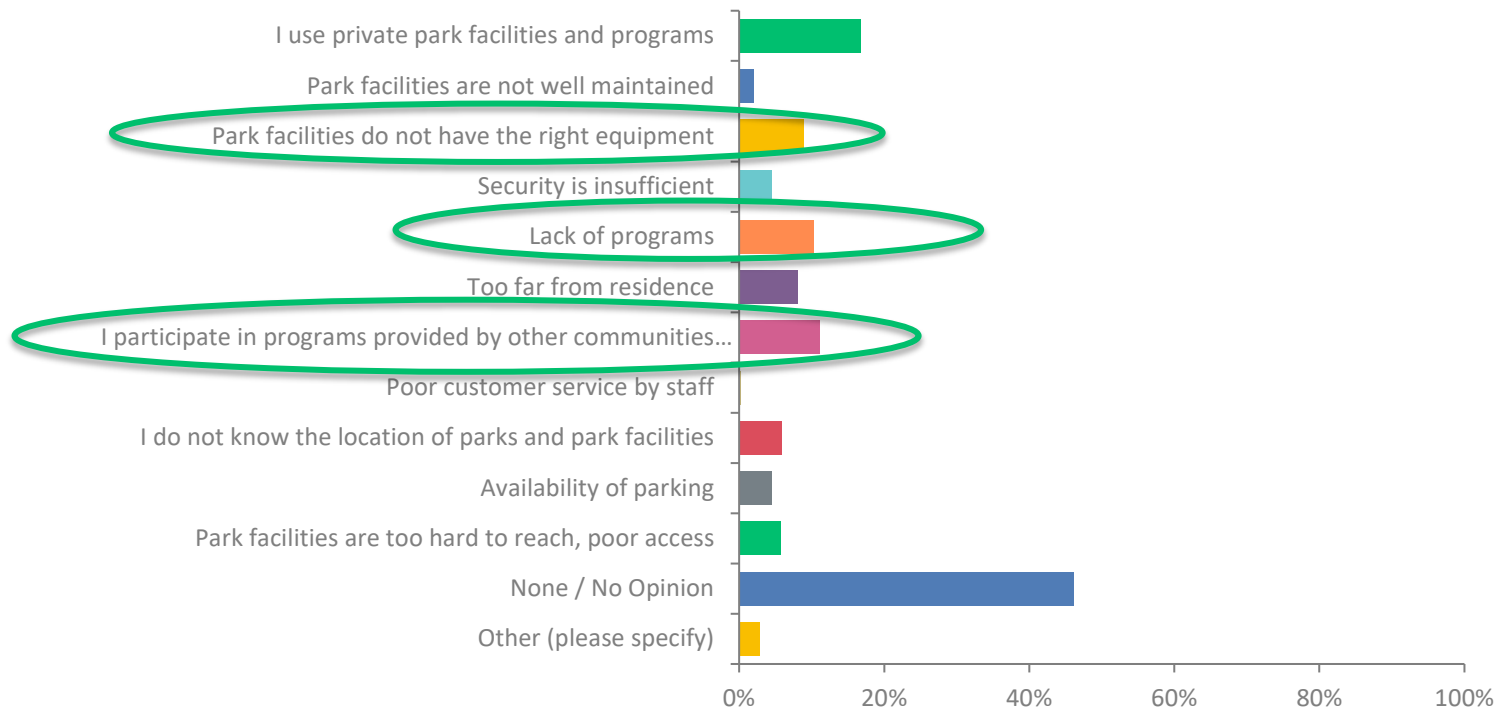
I use private park facilities and programs
Park facilities are not well maintained
Park facilities do not have the right equipment
Security is insufficient
Lack of programs
Too far from residence
I participate in programs provided by other communities…
Poor customer service by staff
I do not know the location of parks and park facilities
Availability of parking
Park facilities are too hard to reach, poor access
None / No Opinion
Other (please specify)

0%
20%
40%
60%
80%
100%